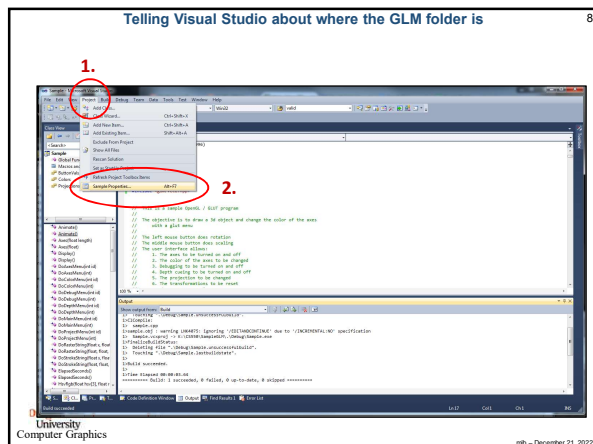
Telling Visual Studio about where the GLM folder is

8

1.

Sample - Microsoft Visual Studio

File Edit View Project Build Debug Team Data Tools Test Window Help

Add Class...
Class Wizard... Ctrl+Shift+X
Add New Item... Ctrl+Shift+A
Add Existing Item... Shift+Alt+A
Exclude From Project
Show All Files
Rescan Solution
Set as StartUp Project
Refresh Project Toolbox Items
Sample Properties... Alt+F7

2.

Class View

<Search>

Sample
Global Functions
Macros and
ButtonVals
Colors
Projections

// This is a sample OpenGL / GLUT program

// The objective is to draw a 3d object and change the color of the axes
// with a glut menu

// The left mouse button does rotation
// The middle mouse button does scaling
// The user interface allows:
// 1. The axes to be turned on and off
// 2. The color of the axes to be changed
// 3. Debugging to be turned on and off
// 4. Depth cueing to be turned on and off
// 5. The projection to be changed
// 6. The transformations to be reset

Animate()
Animate2()
Axes(float length)
Axes(float)
Display()
Display()
DoAxesMenu(int id)
DoAxesMenu(int)
DoColorMenu(int id)
DoColorMenu(int)
DoDebugMenu(int id)
DoDebugMenu(int)
DoDepthMenu(int id)
DoDepthMenu(int)
DoMainMenu(int id)
DoMainMenu(int)
DoProjectMenu(int id)
DoProjectMenu(int)
DoRasterString(float x, float
DoRasterString(float, float,
DoStrokeString(float x, float
DoStrokeString(float, float
ElapsedSeconds()
ElapsedSeconds()
HsvRgb(float hsv[3], float r

Output

Show output from: Build

1> Touching "\Debug\Sample.unsuccessfulbuild".
1>ClCompile:
1> sample.cpp
1>sample.obj : warning LNK4075: ignoring '/EDITANDCONTINUE' due to '/INCREMENTAL:NO' specification
1> Sample.vcxproj -> C:\CS550\SampleGLM\.\Debug\Sample.exe
1>FinalizeBuildStatus:
1> Deleting file "\Debug\Sample.unsuccessfulbuild".
1> Touching "\Debug\Sample.lastbuildstate".
1>
1>Build succeeded.
1>
1>Time Elapsed 00:00:01.66
========== Build: 1 succeeded, 0 failed, 0 up-to-date, 0 skipped ==========

Code Definition Window Output Find Results 1 Error List

Build succeeded Ln 17 Col 1 Ch 1 INS

University
Computer Graphics

mjb – December 21, 2022